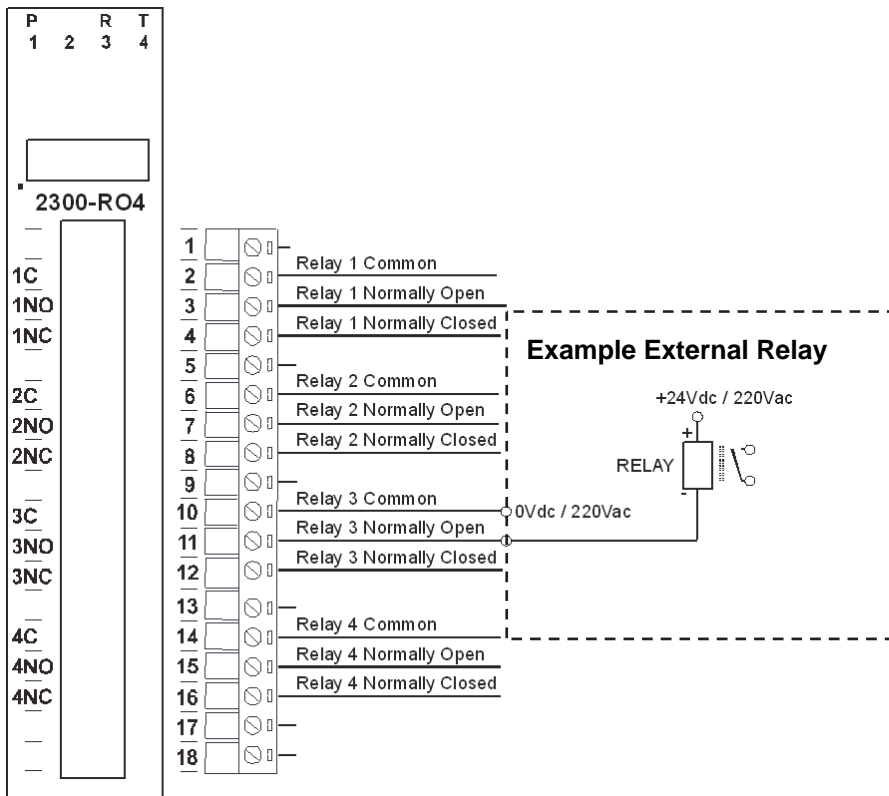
P 1 2 R 3 T 4

2300-RO4

1C
1NO
1NC

2C
2NO
2NC

3C
3NO
3NC

4C
4NO
4NC

1
2 Relay 1 Common
3 Relay 1 Normally Open
4 Relay 1 Normally Closed
5
6 Relay 2 Common
7 Relay 2 Normally Open
8 Relay 2 Normally Closed
9
10 Relay 3 Common
11 Relay 3 Normally Open
12 Relay 3 Normally Closed
13
14 Relay 4 Common
15 Relay 4 Normally Open
16 Relay 4 Normally Closed
17
18

Example External Relay

+24Vdc / 220Vac

+

RELAY

-

0Vdc / 220Vac